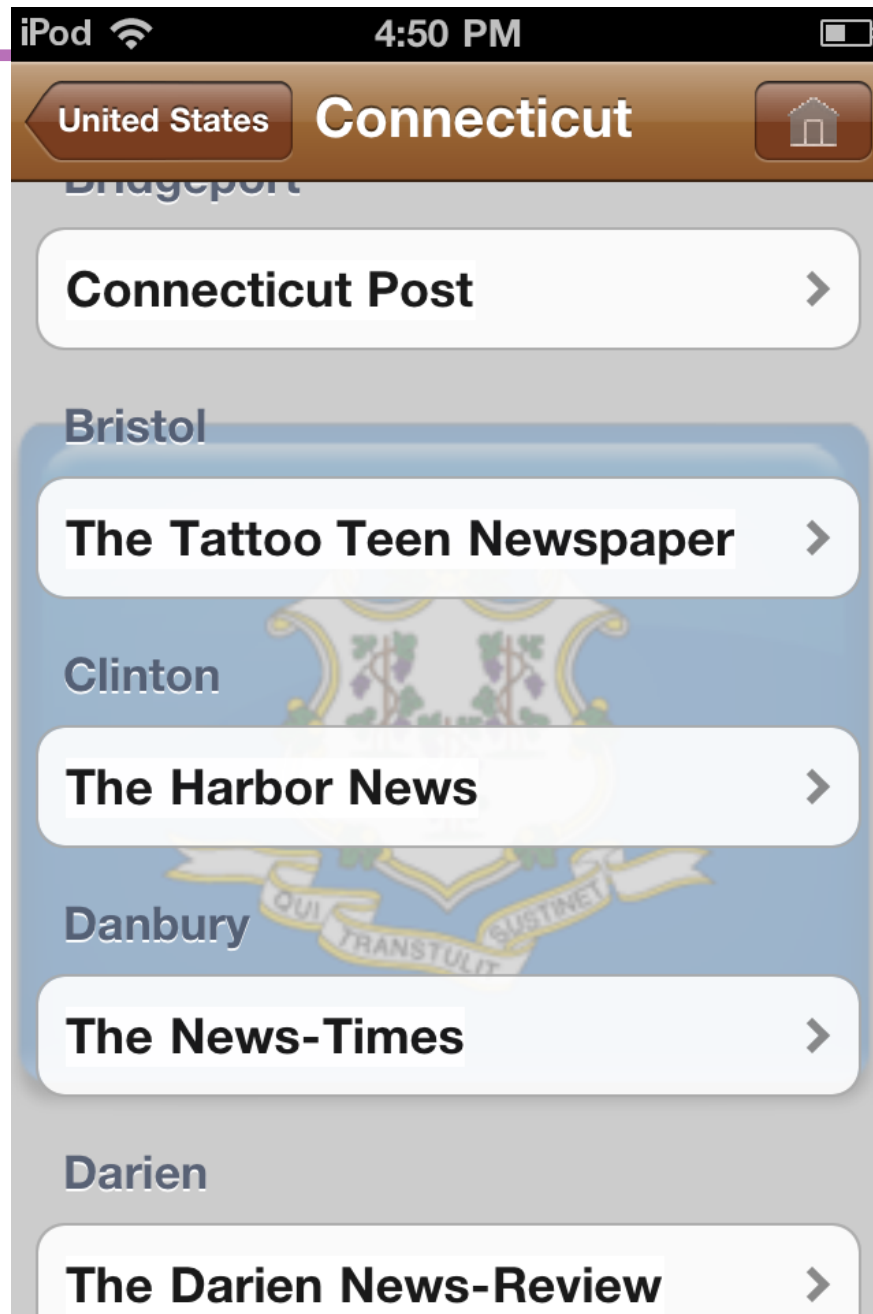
iPod 4:50 PM

United States Connecticut

Bridgeport

Connecticut Post

Bristol

The Tattoo Teen Newspaper

Clinton

The Harbor News

QUI TRANSTULIT SUSTINET

Danbury

The News-Times

Darien

The Darien News-Review